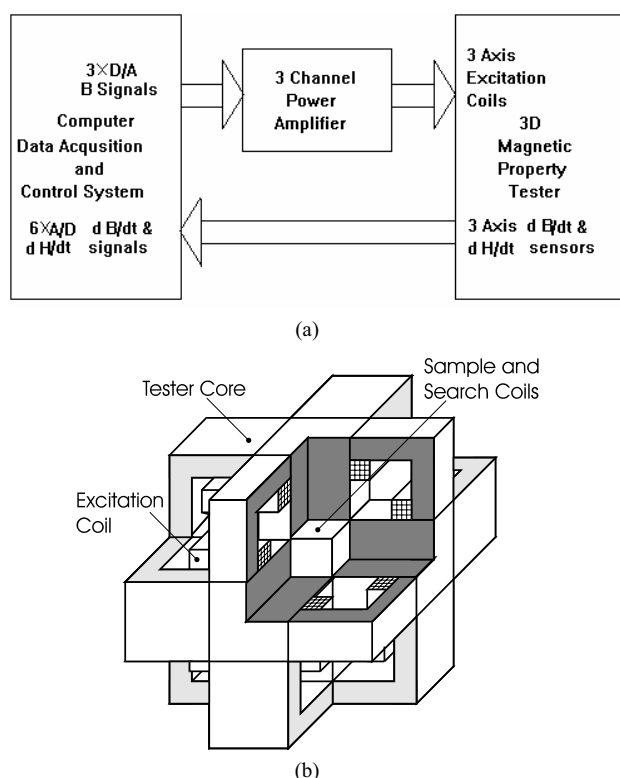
3×D/A
B Signals

Computer
Data Acqusition
and
Control System

6×A/D d B/dt &
d H/dt signals

3 Channel
Power
Amplifier

3 Axis
Excitation
Coils
3D
Magnetic
Property
Tester

3 Axis d B/dt &
d H/dt sensors

(a)

Tester Core

Sample and
Search Coils

Excitation
Coil

(b)